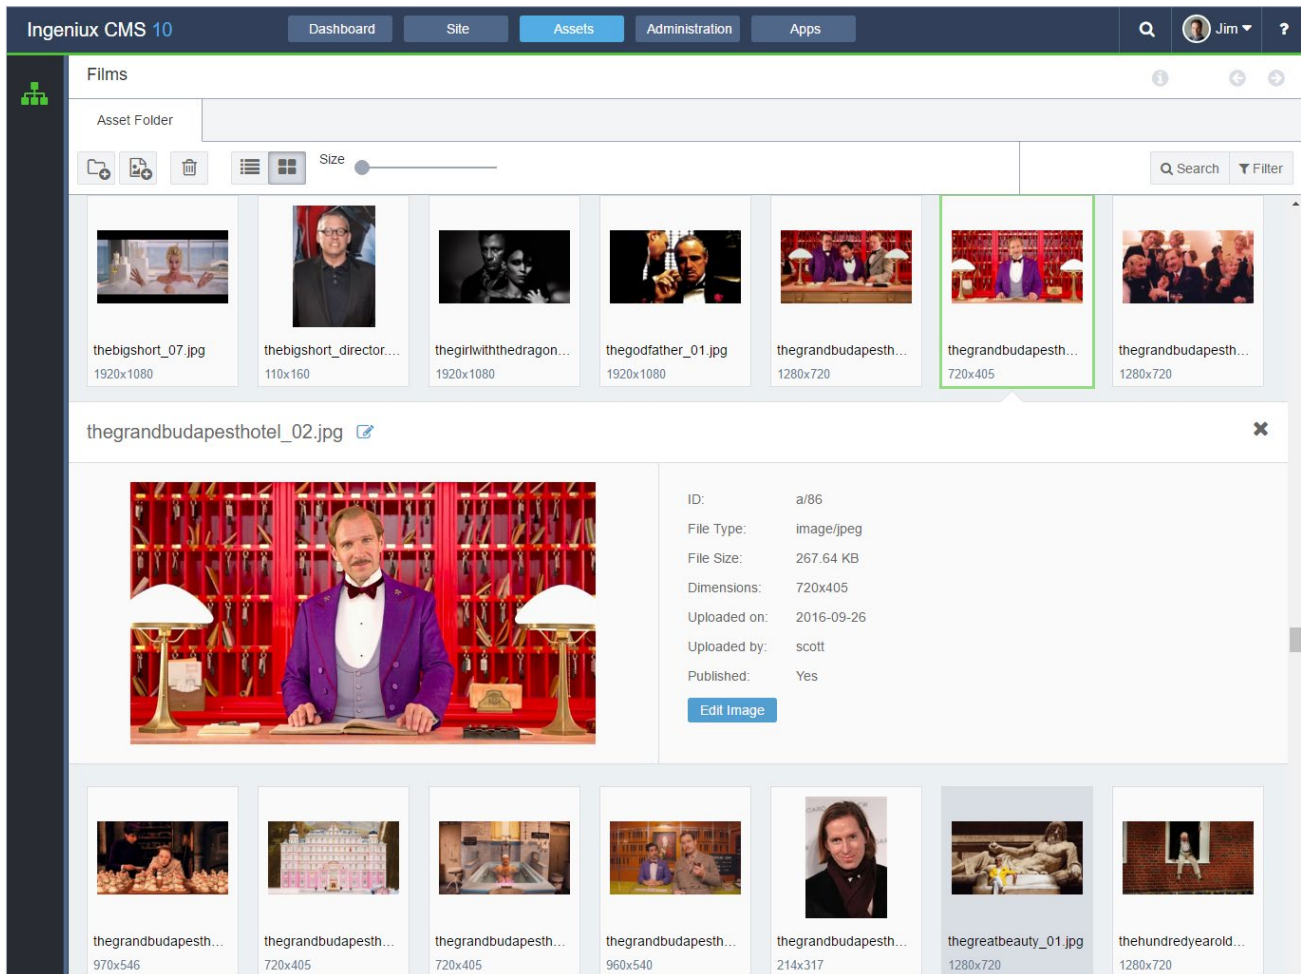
Ingeniux CMS 10

Dashboard Site Assets Administration Apps

Jim

?

Films

Asset Folder

Size

Search Filter

thebigshort_07.jpg
1920x1080

thebigshort_director...
110x160

thegirlwiththedragon...
1920x1080

thegodfather_01.jpg
1920x1080

thegrandbudapesth...
1280x720

thegrandbudapesth...
720x405

thegrandbudapesth...
1280x720

thegrandbudapesthotel_02.jpg

| | |
|---|---|
| ID: | a/86 |
| File Type: | image/jpeg |
| File Size: | 267.64 KB |
| Dimensions: | 720x405 |
| Uploaded on: | 2016-09-26 |
| Uploaded by: | scott |
| Published: | Yes |

Edit Image

thegrandbudapesth...
970x546

thegrandbudapesth...
720x405

thegrandbudapesth...
720x405

thegrandbudapesth...
960x540

thegrandbudapesth...
214x317

thegreatbeauty_01.jpg
1280x720

thehundredyearold...
1280x720